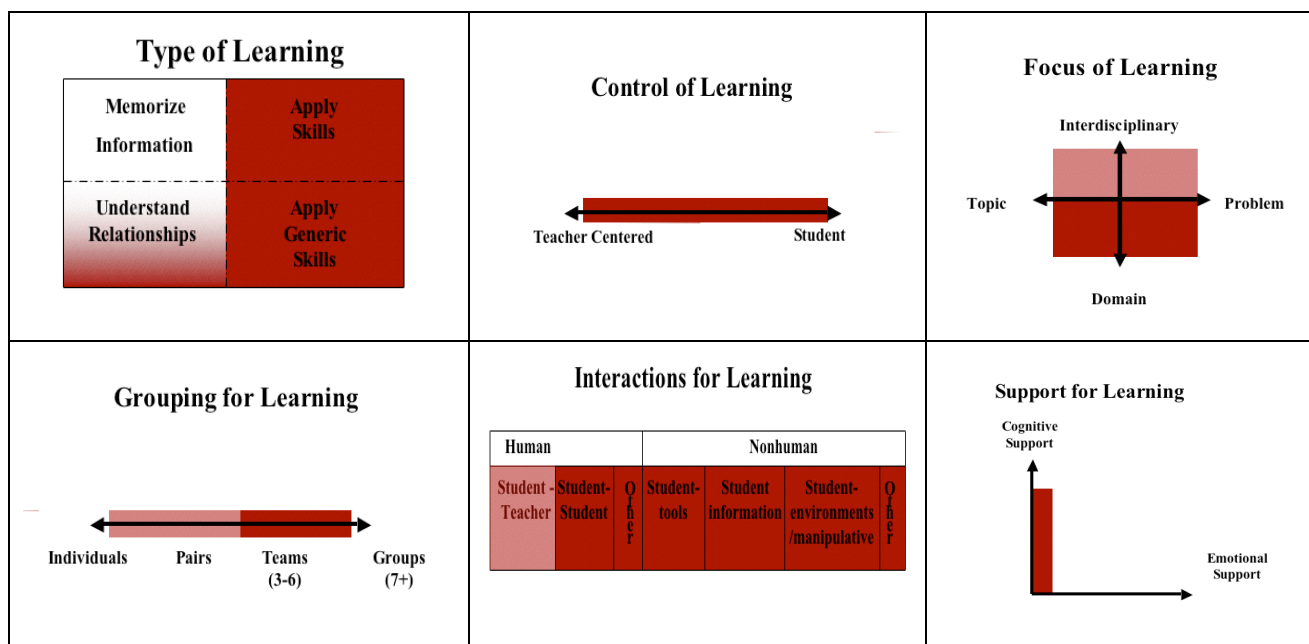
Type of Learning

| Memorize Information | Apply Skills |
|---|---|
| Understand Relationships | Apply Generic Skills |

Control of Learning

Teacher Centered
Student

Focus of Learning

Interdisciplinary
Topic
Problem
Domain

Grouping for Learning

Individuals
Pairs
Teams (3-6)
Groups (7+)

Interactions for Learning

| Human | | | Nonhuman | | | |
|---|---|---|---|---|---|---|
| Student - Teacher | Student-Student | Other | Student-tools | Student information | Student-environments /manipulative | Other |

Support for Learning

Cognitive Support
Emotional Support